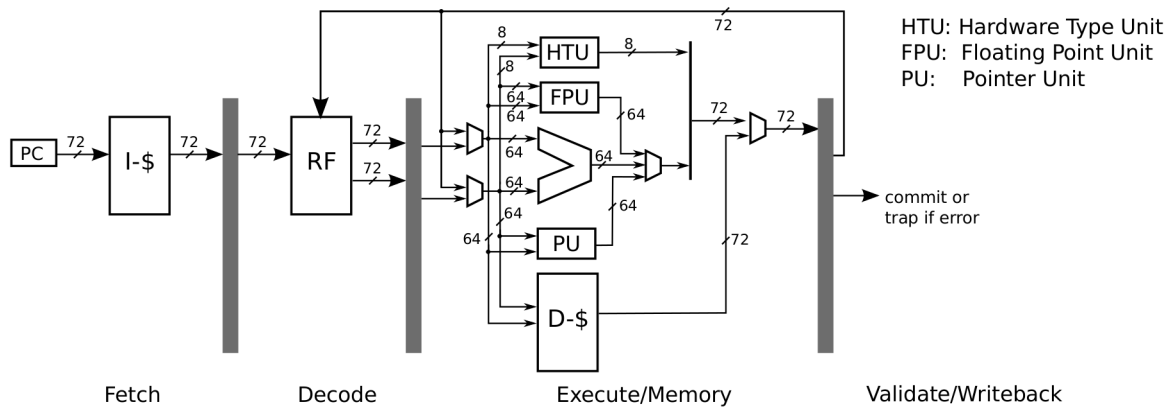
HTU: Hardware Type Unit
FPU: Floating Point Unit
PU: Pointer Unit

72

PC
72
I-$
72
72
RF
72
72
8
HTU
8
8
64
FPU
64
64
64
64
64
64
64
64
PU
64
72
72
72
D-$
commit or trap if error

Fetch
Decode
Execute/Memory
Validate/Writeback